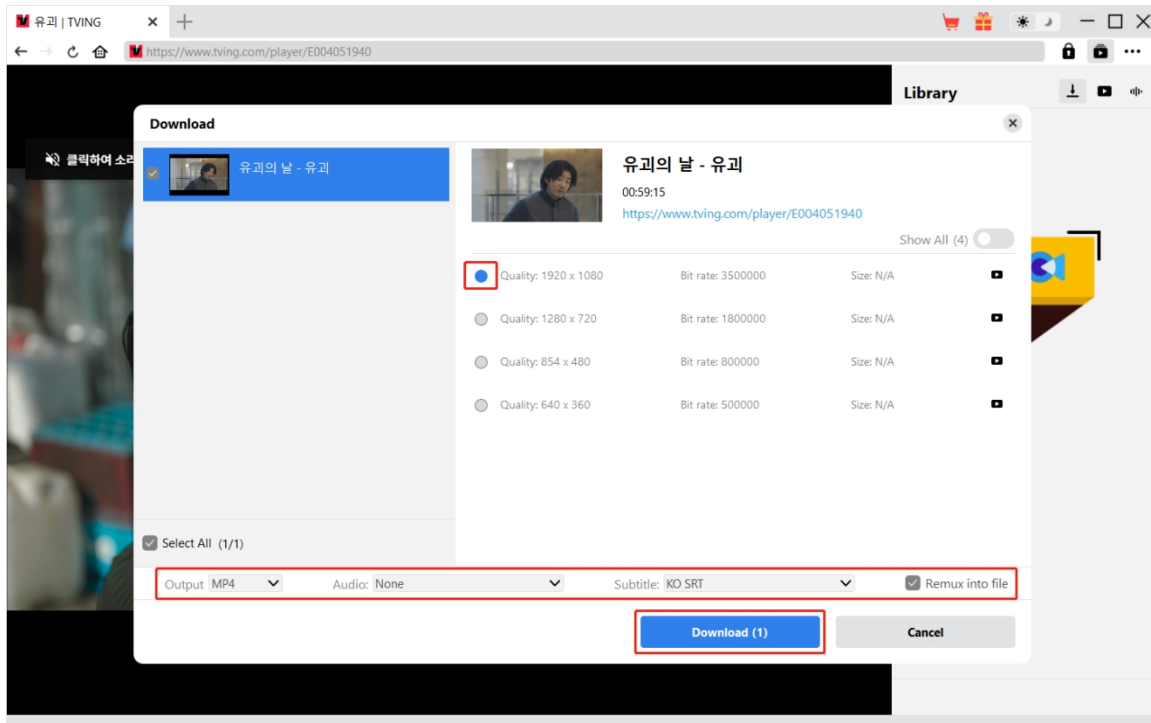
유괴 | TVING

https://www.tving.com/player/E004051940

Library

클릭하여 소리

Download

유괴의 날 - 유괴

유괴의 날 - 유괴
00:59:15
https://www.tving.com/player/E004051940

Show All (4)

| Quality: 1920 x 1080 | Bit rate: 3500000 | Size: N/A |
|---|---|---|
| Quality: 1280 x 720 | Bit rate: 1800000 | Size: N/A |
| Quality: 854 x 480 | Bit rate: 800000 | Size: N/A |
| Quality: 640 x 360 | Bit rate: 500000 | Size: N/A |

Select All (1/1)

Output MP4 Audio: None Subtitle: KO SRT Remux into file

Download (1) Cancel